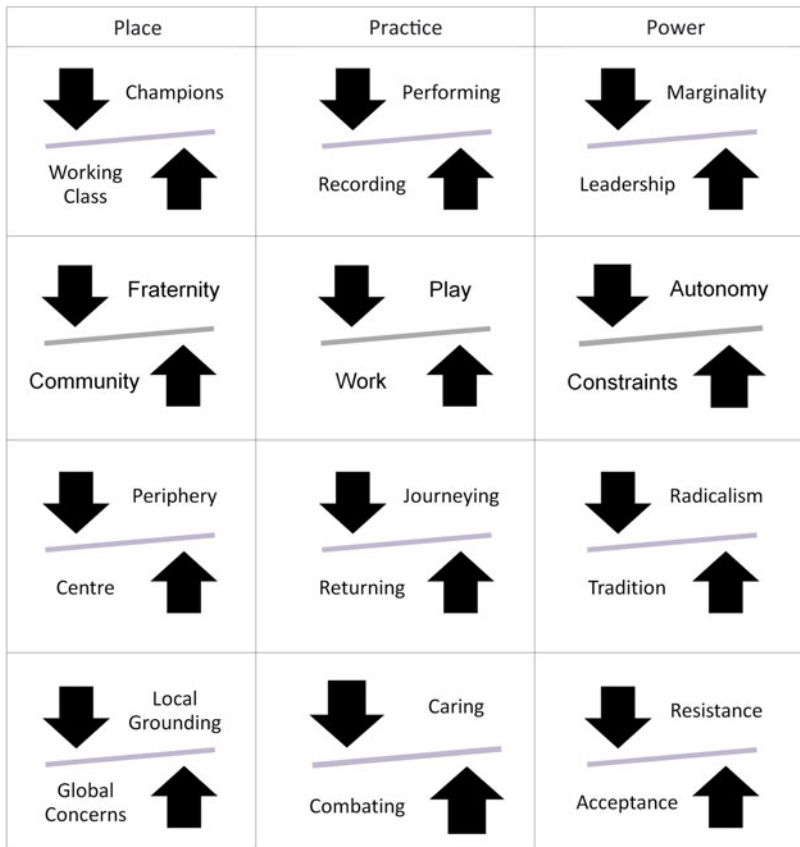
| Place | Practice | Power |
|---|---|---|
| Champions / Working Class | Performing / Recording | Marginality / Leadership |
| Fraternity / Community | Play / Work | Autonomy / Constraints |
| Periphery / Centre | Journeying / Returning | Radicalism / Tradition |
| Local Grounding / Global Concerns | Caring / Combating | Resistance / Acceptance |